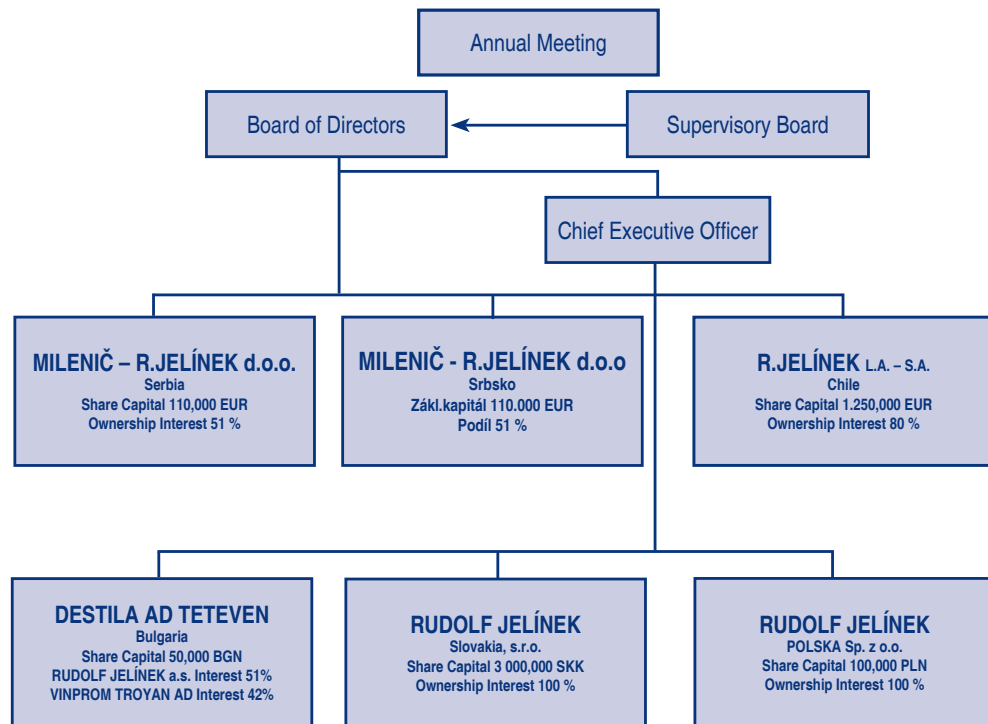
Annual Meeting

Board of Directors

Supervisory Board

Chief Executive Officer

MILENIČ – R.JELÍNEK d.o.o.
Serbia
Share Capital 110,000 EUR
Ownership Interest 51 %

MILENIČ - R.JELÍNEK d.o.o
Srbsko
Zákl.kapitál 110.000 EUR
Podíl 51 %

R.JELÍNEK L.A. – S.A.
Chile
Share Capital 1.250,000 EUR
Ownership Interest 80 %

DESTILA AD TETEVEN
Bulgaria
Share Capital 50,000 BGN
RUDOLF JELÍNEK a.s. Interest 51%
VINPROM TROYAN AD Interest 42%

RUDOLF JELÍNEK
Slovakia, s.r.o.
Share Capital 3 000,000 SKK
Ownership Interest 100 %

RUDOLF JELÍNEK
POLSKA Sp. z o.o.
Share Capital 100,000 PLN
Ownership Interest 100 %